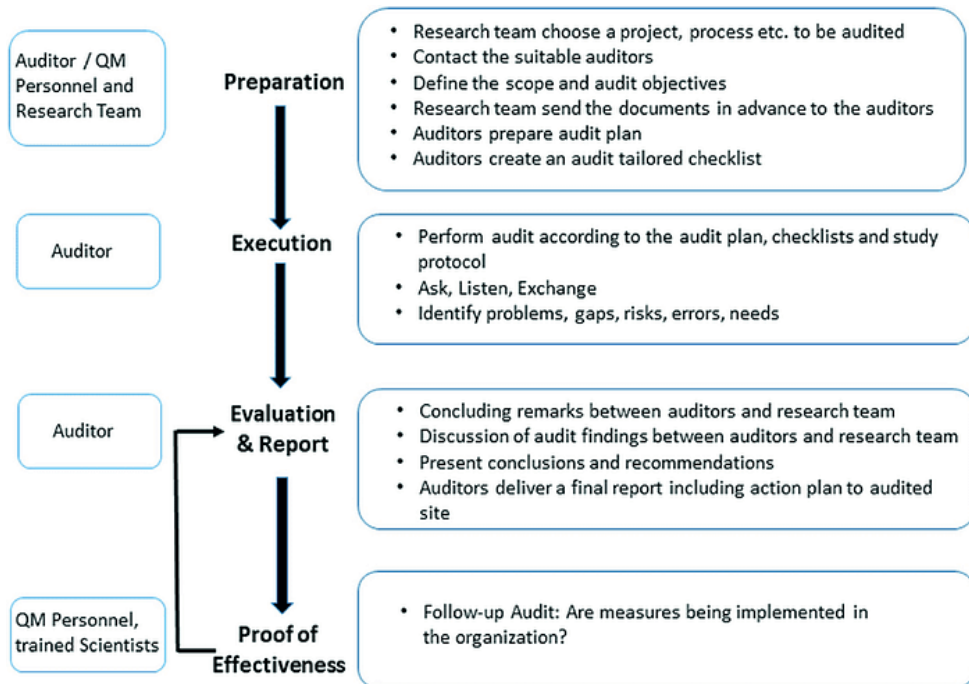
Auditor / QM Personnel and Research Team

Preparation

- Research team choose a project, process etc. to be audited
- Contact the suitable auditors
- Define the scope and audit objectives
- Research team send the documents in advance to the auditors
- Auditors prepare audit plan
- Auditors create an audit tailored checklist

Auditor

Execution

- Perform audit according to the audit plan, checklists and study protocol
- Ask, Listen, Exchange
- Identify problems, gaps, risks, errors, needs

Auditor

Evaluation & Report

- Concluding remarks between auditors and research team
- Discussion of audit findings between auditors and research team
- Present conclusions and recommendations
- Auditors deliver a final report including action plan to audited site

QM Personnel, trained Scientists

Proof of Effectiveness

- Follow-up Audit: Are measures being implemented in the organization?